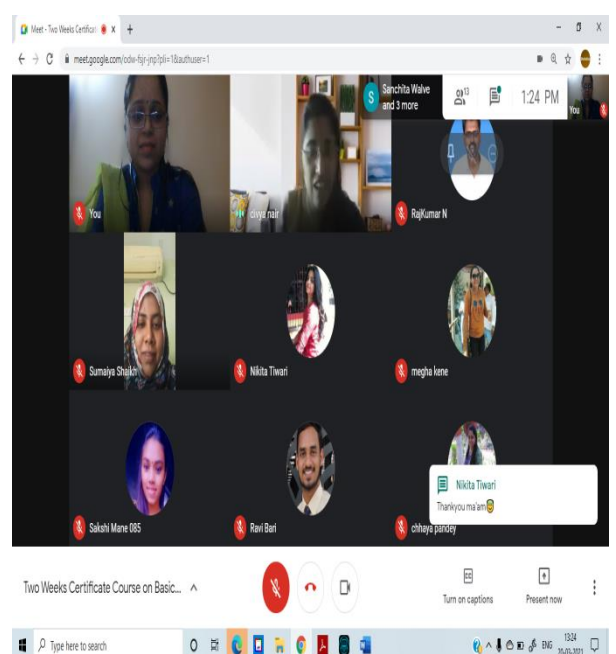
Meet - Two Weeks Certificat

meet.google.com/odw-fsjr-jnp?pli=1&authuser=1

Sanchita Walve and 3 more

13

1:24 PM

You

You

divya nair

RajKumar N

Sumaiya Shaikh

Nikita Tiwari

megha kene

Sakshi Mane 085

Ravi Bari

chhaya pandey

Nikita Tiwari

Thankyou ma'am😊

Two Weeks Certificate Course on Basic...

Turn on captions

Present now

Type here to search

ENG

13:24

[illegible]